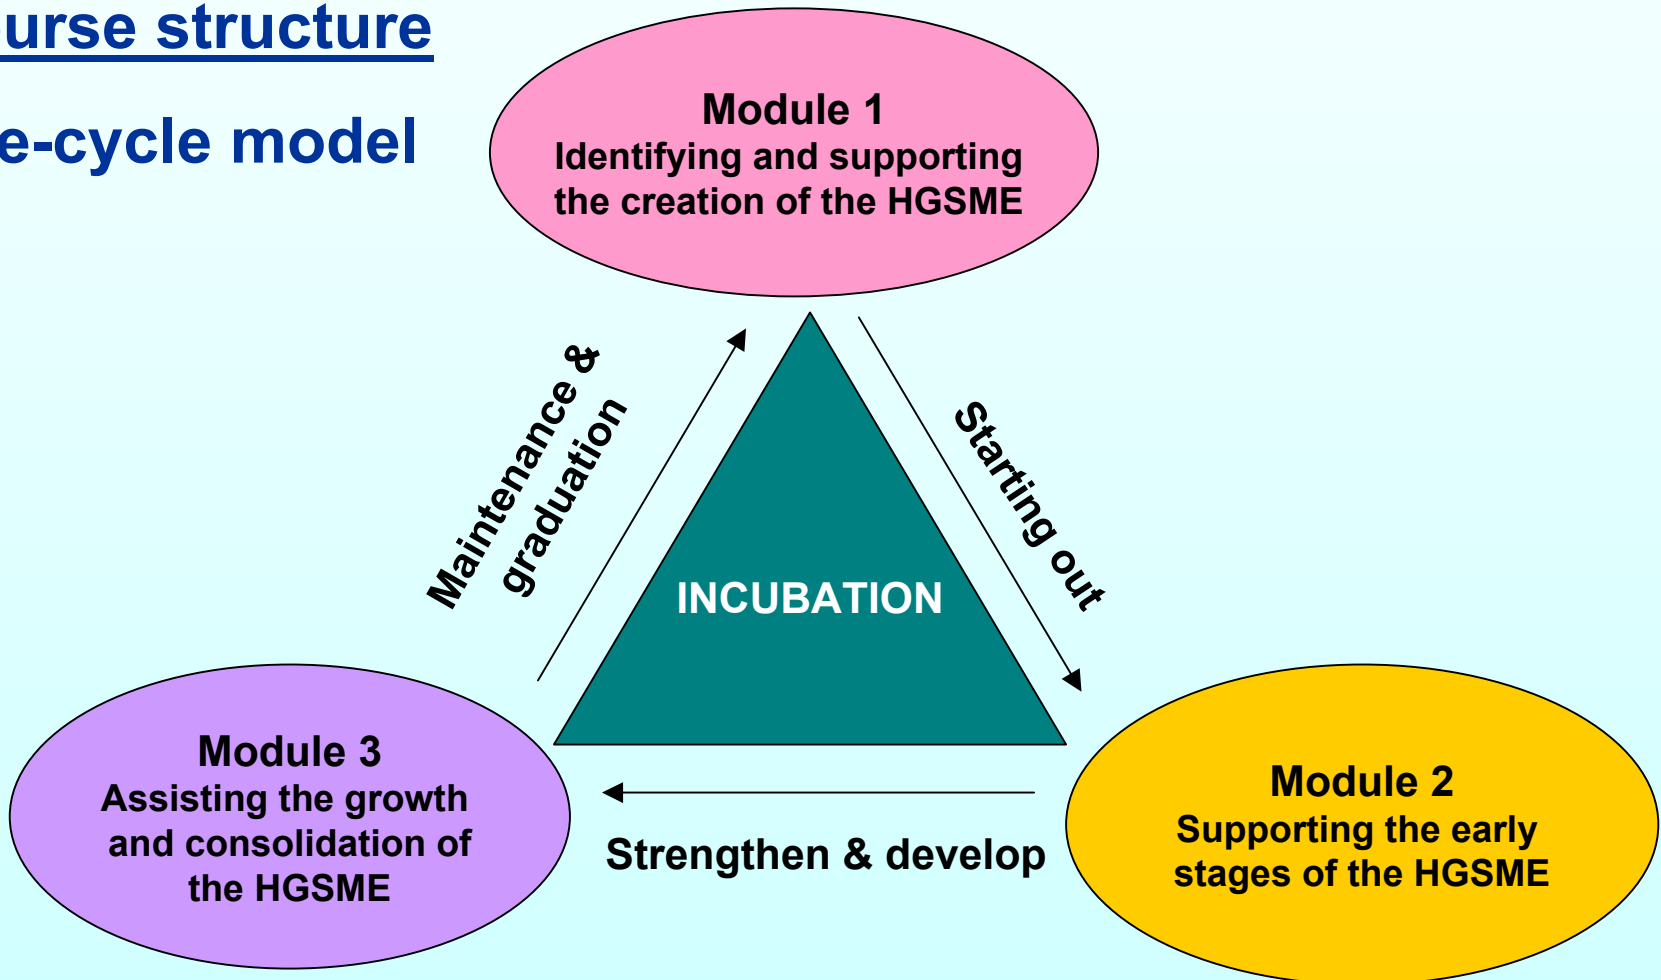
urse structure

e-cycle model

Module 1
Identifying and supporting the creation of the HGSME

Maintenance & graduation

Starting out

INCUBATION

Module 3
Assisting the growth and consolidation of the HGSME

Strengthen & develop

Module 2
Supporting the early stages of the HGSME